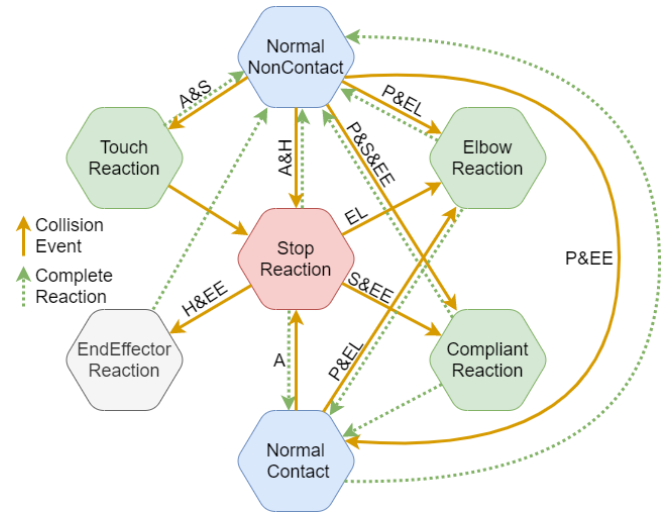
Normal NonContact

A&S

P&EL

Touch Reaction

Elbow Reaction

P&S&EE

A&H

EL

Collision Event

Complete Reaction

Stop Reaction

P&EE

S&EE

H&EE

EndEffector Reaction

Compliant Reaction

A

P&EL

Normal Contact